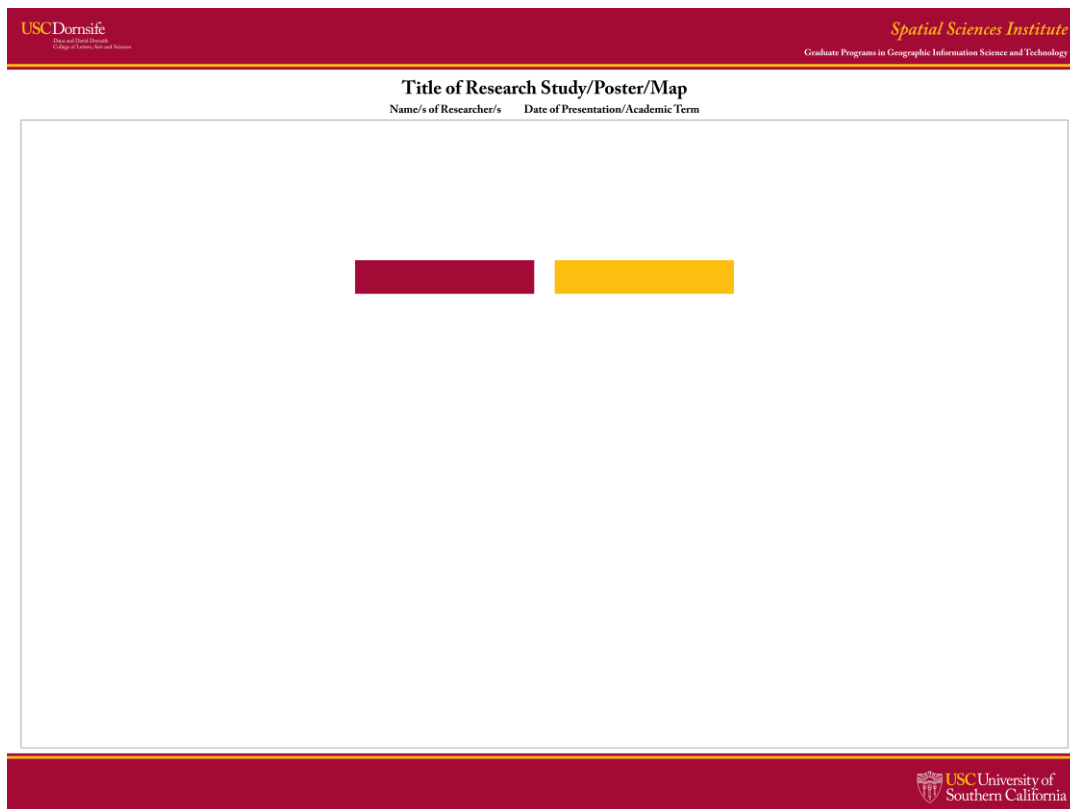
USC Dornsife
Dana and David Dornsife
College of Letters, Arts and Sciences

Spatial Sciences Institute
Graduate Programs in Geographic Information Science and Technology

Title of Research Study/Poster/Map
Name/s of Researcher/s Date of Presentation/Academic Term

USC University of Southern California